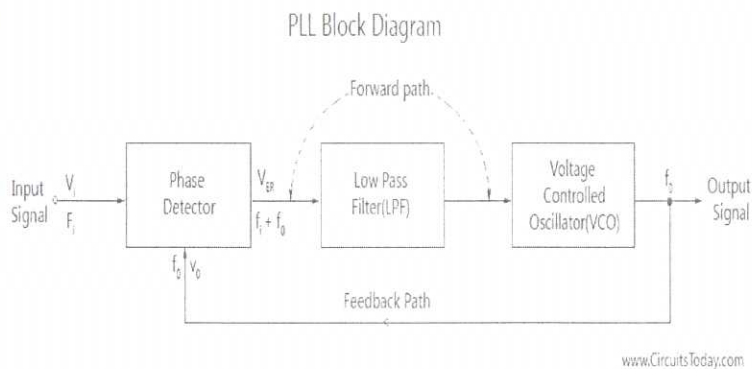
PLL Block Diagram

Forward path

Input Signal $V_i$ $F_i$

Phase Detector

$V_{ER}$ $f_i + f_0$

Low Pass Filter(LPF)

Voltage Controlled Oscillator(VCO)

$f_0$

Output Signal

$f_0$ $V_0$

Feedback Path

www.CircuitsToday.com